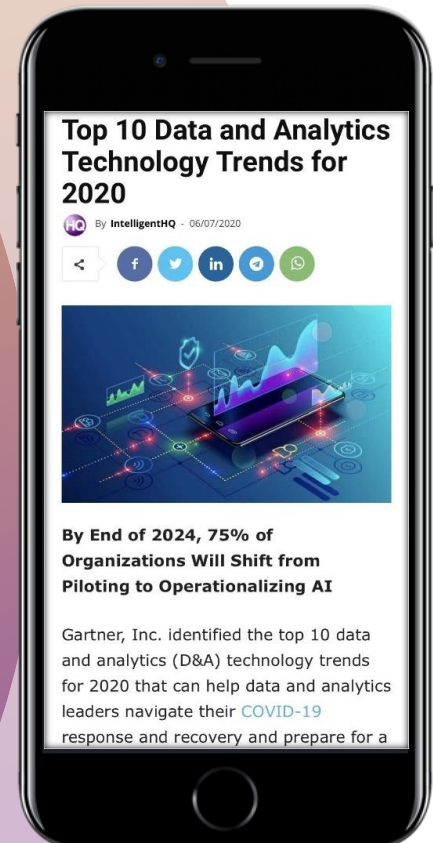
Top 10 Data and Analytics Technology Trends for 2020

HQ By IntelligentHQ - 06/07/2020

By End of 2024, 75% of Organizations Will Shift from Piloting to Operationalizing AI

Gartner, Inc. identified the top 10 data and analytics (D&A) technology trends for 2020 that can help data and analytics leaders navigate their COVID-19 response and recovery and prepare for a